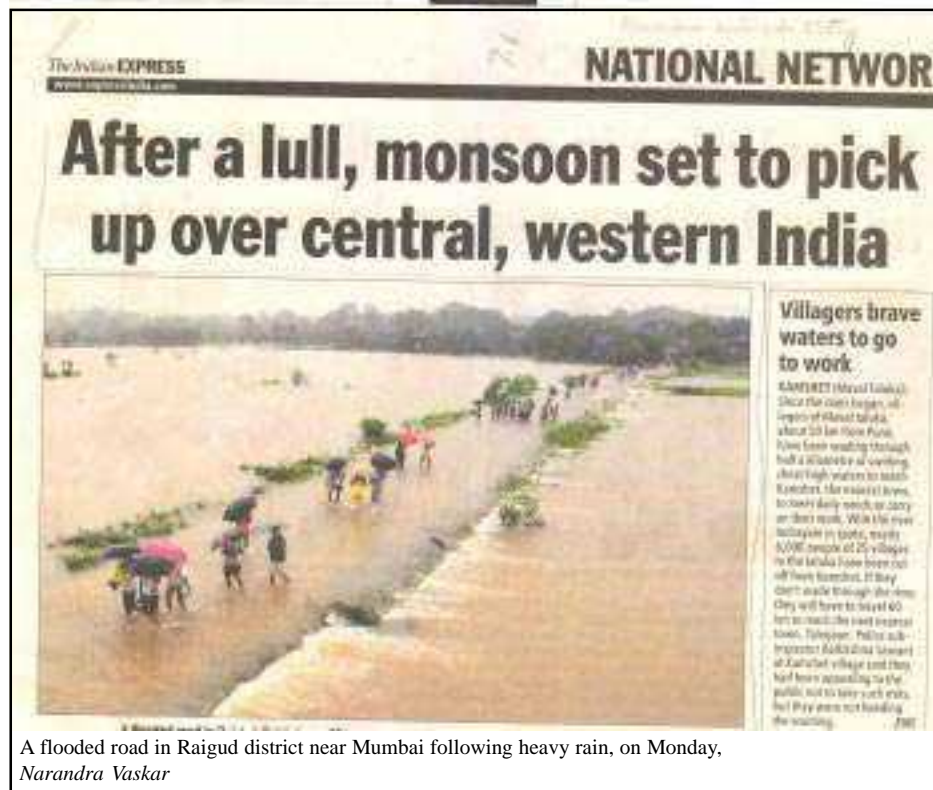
The Indian EXPRESS
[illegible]

NATIONAL NETWOR

After a lull, monsoon set to pick up over central, western India

Villagers brave waters to go to work

KAMSHET (Maval Taluka): Since the rains began, villagers of Maval taluka, about 50 km from Pune, have been wading through half a kilometre of swirling chest high waters to reach Kamshet, the nearest town, to meet daily needs or carry on their work. With the river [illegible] in spots, nearly 6,000 people of 25 villages in the taluka have been cut off from Kamshet. If they don't wade through the river, they will have to travel 40 km to reach the next nearest town, Talegaon. Police sub-inspector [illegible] at Kamshet village said they had been appealing to the public not to take such risks, but they were not heeding the warning. PTI

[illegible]

A flooded road in Raigud district near Mumbai following heavy rain, on Monday, Narandra Vaskar